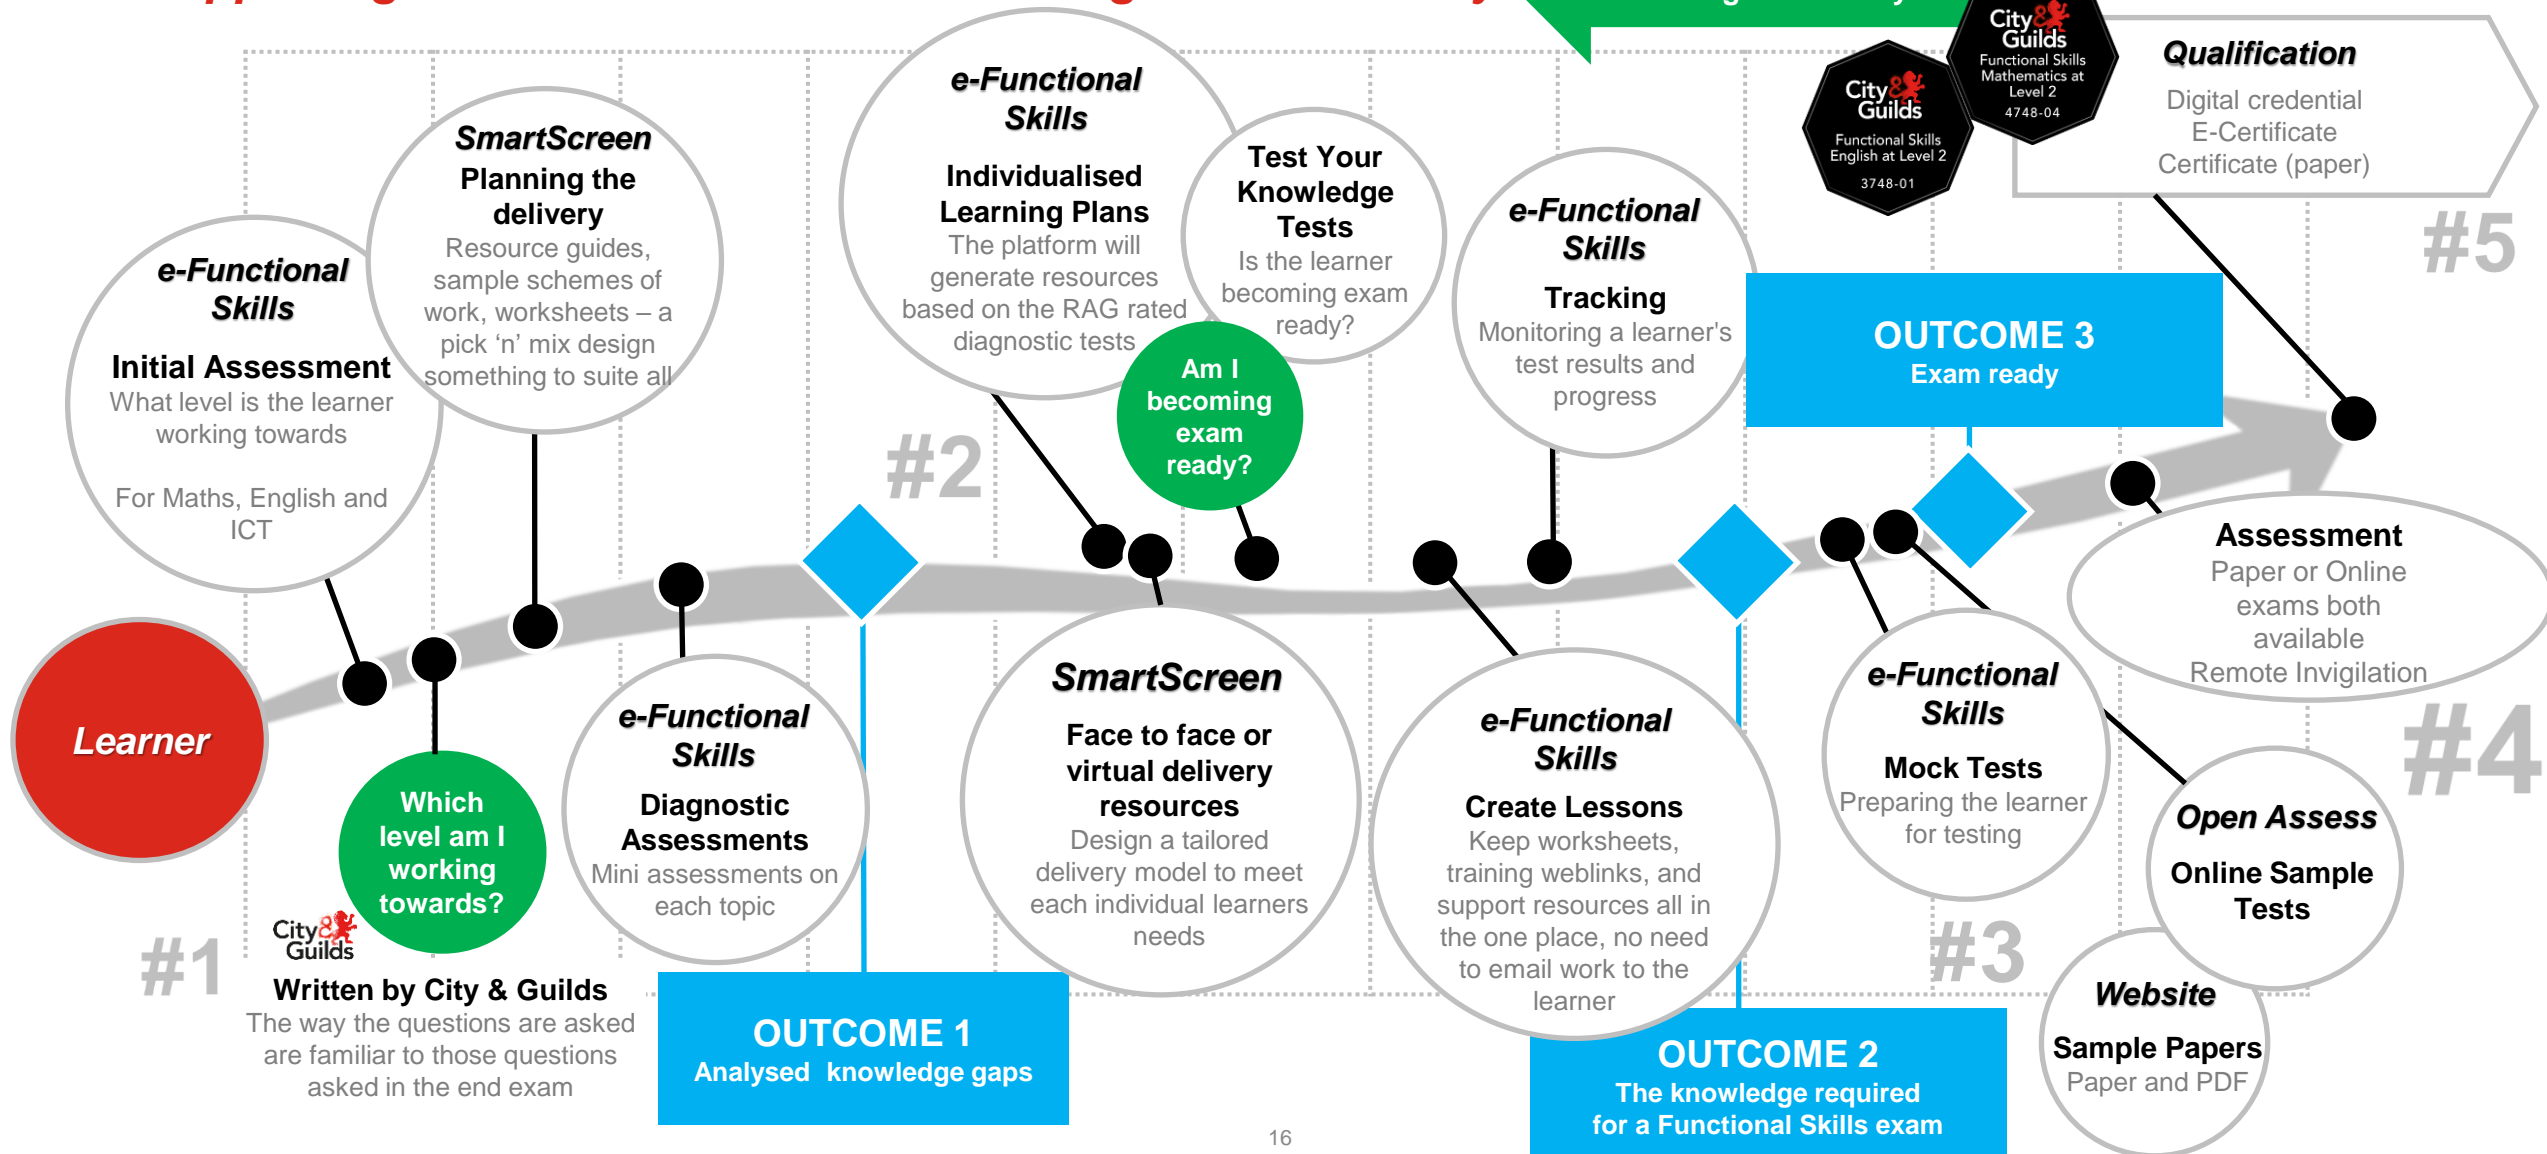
Learner

e-Functional Skills
Initial Assessment
What level is the learner working towards

For Maths, English and ICT

SmartScreen
Planning the delivery
Resource guides, sample schemes of work, worksheets – a pick 'n' mix design something to suite all

Which level am I working towards?

City & Guilds
#1
Written by City & Guilds
The way the questions are asked are familiar to those questions asked in the end exam

e-Functional Skills
Diagnostic Assessments
Mini assessments on each topic

OUTCOME 1
Analysed knowledge gaps

#2

e-Functional Skills
Individualised Learning Plans
The platform will generate resources based on the RAG rated diagnostic tests

Test Your Knowledge Tests
Is the learner becoming exam ready?

Am I becoming exam ready?

SmartScreen
Face to face or virtual delivery resources
Design a tailored delivery model to meet each individual learners needs

16

e-Functional Skills
Tracking
Monitoring a learner's test results and progress

e-Functional Skills
Create Lessons
Keep worksheets, training weblinks, and support resources all in the one place, no need to email work to the learner

OUTCOME 2
The knowledge required for a Functional Skills exam

OUTCOME 3
Exam ready

City & Guilds
Functional Skills English at Level 2
3748-01

City & Guilds
Functional Skills Mathematics at Level 2
4748-04

Qualification
Digital credential
E-Certificate
Certificate (paper)

#5

e-Functional Skills
Mock Tests
Preparing the learner for testing

#3

Assessment
Paper or Online exams both available
Remote Invigilation

#4

Open Assess
Online Sample Tests

Website
Sample Papers
Paper and PDF